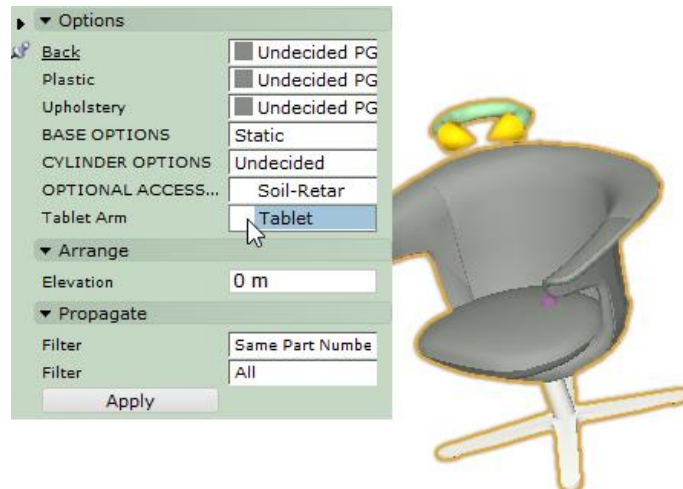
▾ Options

| | |
|---|---|
| Back | Undecided PG |
| Plastic | Undecided PG |
| Upholstery | Undecided PG |
| BASE OPTIONS | Static |
| CYLINDER OPTIONS | Undecided |
| OPTIONAL ACCESS... | Soil-Retar |
| Tablet Arm | Tablet |

▾ Arrange

| | |
|---|---|
| Elevation | 0 m |

▾ Propagate

| | |
|---|---|
| Filter | Same Part Numbe |
| Filter | All |

Apply